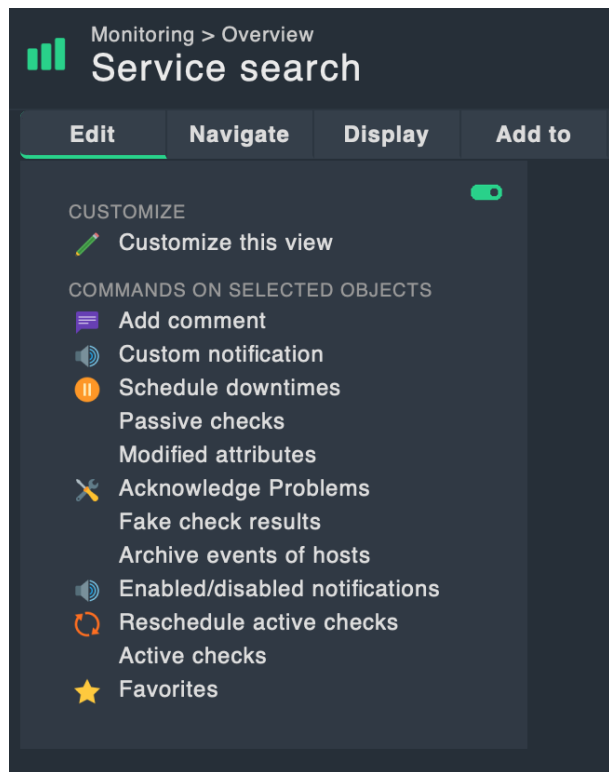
Monitoring > Overview
Service search

Edit | Navigate | Display | Add to

CUSTOMIZE
Customize this view

COMMANDS ON SELECTED OBJECTS
Add comment
Custom notification
Schedule downtimes
Passive checks
Modified attributes
Acknowledge Problems
Fake check results
Archive events of hosts
Enabled/disabled notifications
Reschedule active checks
Active checks
Favorites